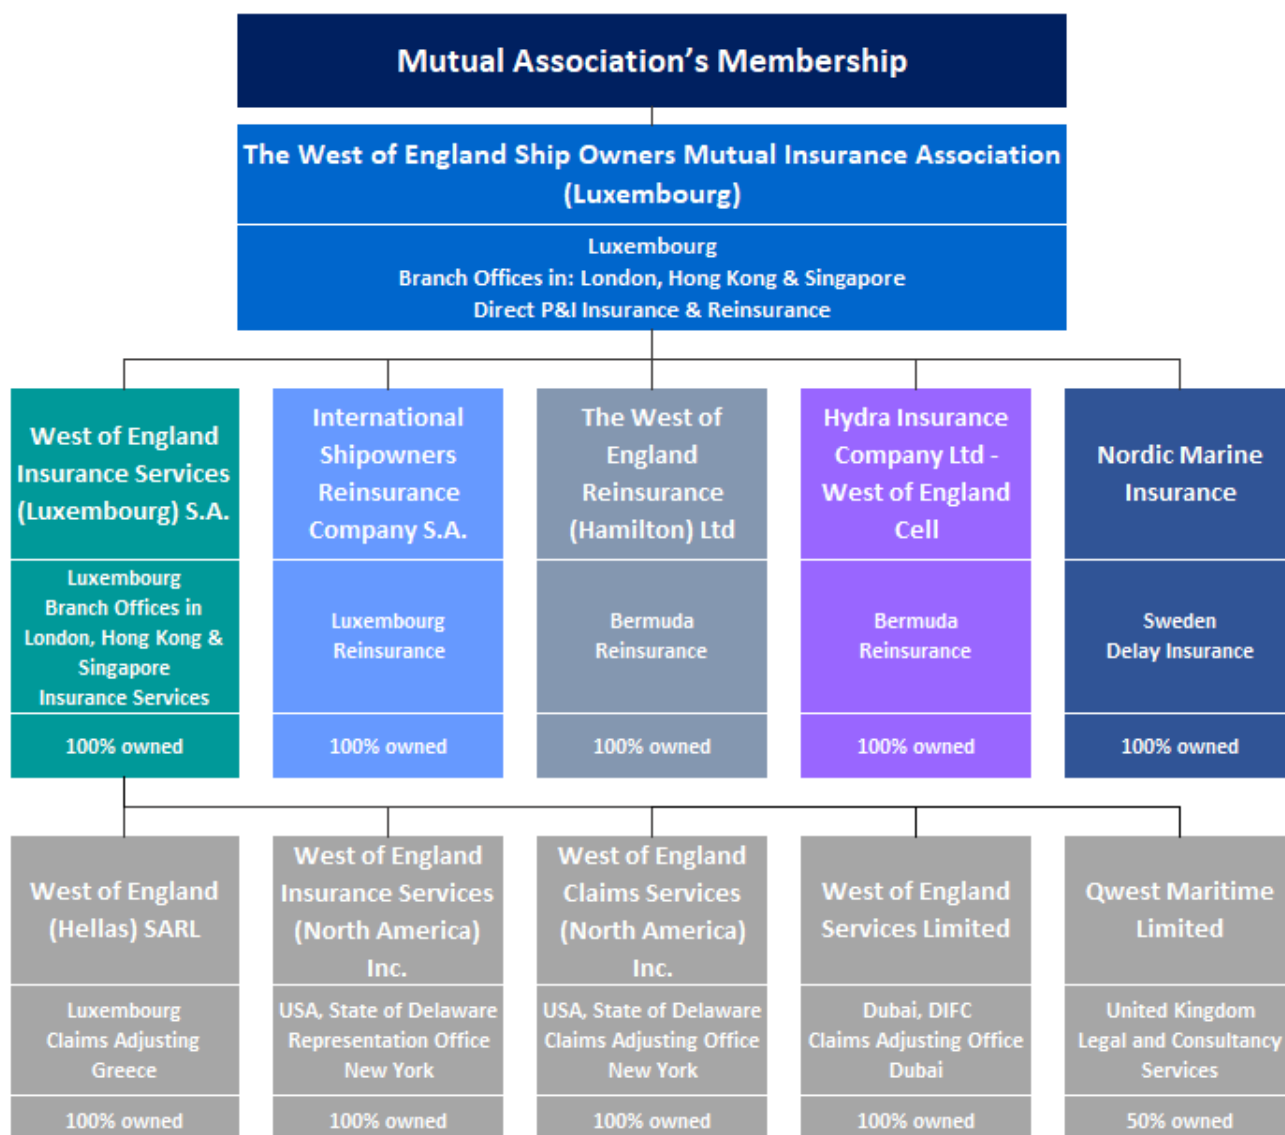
Mutual Association's Membership

The West of England Ship Owners Mutual Insurance Association (Luxembourg)

Luxembourg
Branch Offices in: London, Hong Kong & Singapore
Direct P&I Insurance & Reinsurance

West of England Insurance Services (Luxembourg) S.A.

Luxembourg
Branch Offices in London, Hong Kong & Singapore
Insurance Services

100% owned

International Shipowners Reinsurance Company S.A.

Luxembourg
Reinsurance

100% owned

The West of England Reinsurance (Hamilton) Ltd

Bermuda
Reinsurance

100% owned

Hydra Insurance Company Ltd - West of England Cell

Bermuda
Reinsurance

100% owned

Nordic Marine Insurance

Sweden
Delay Insurance

100% owned

West of England (Hellas) SARL

Luxembourg
Claims Adjusting
Greece

100% owned

West of England Insurance Services (North America) Inc.

USA, State of Delaware
Representation Office
New York

100% owned

West of England Claims Services (North America) Inc.

USA, State of Delaware
Claims Adjusting Office
New York

100% owned

West of England Services Limited

Dubai, DIFC
Claims Adjusting Office
Dubai

100% owned

Qwest Maritime Limited

United Kingdom
Legal and Consultancy Services

50% owned